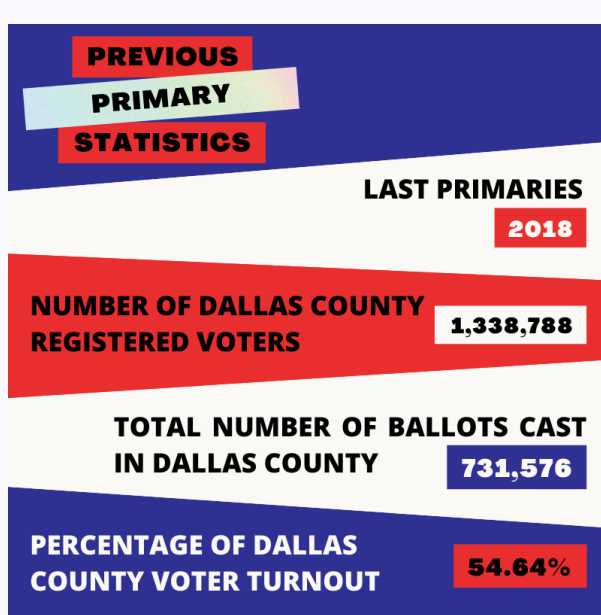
PREVIOUS
PRIMARY
STATISTICS

LAST PRIMARIES
2018

NUMBER OF DALLAS COUNTY REGISTERED VOTERS
1,338,788

TOTAL NUMBER OF BALLOTS CAST IN DALLAS COUNTY
731,576

PERCENTAGE OF DALLAS COUNTY VOTER TURNOUT
54.64%